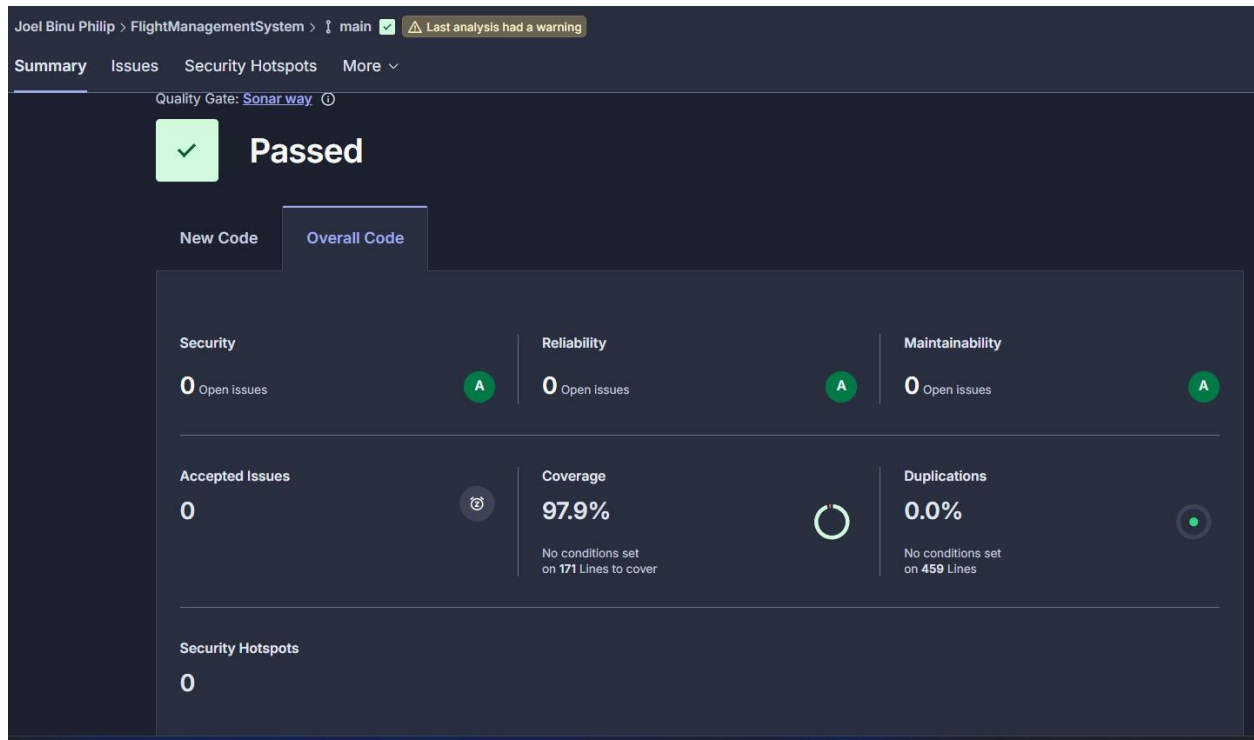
Joel Binu Philip > FlightManagementSystem > main Last analysis had a warning

Summary Issues Security Hotspots More

Quality Gate: Sonar way

Passed

New Code Overall Code

Security
0 Open issues A

Reliability
0 Open issues A

Maintainability
0 Open issues A

Accepted Issues
0

Coverage
97.9%
No conditions set on 171 Lines to cover

Duplications
0.0%
No conditions set on 459 Lines

Security Hotspots
0